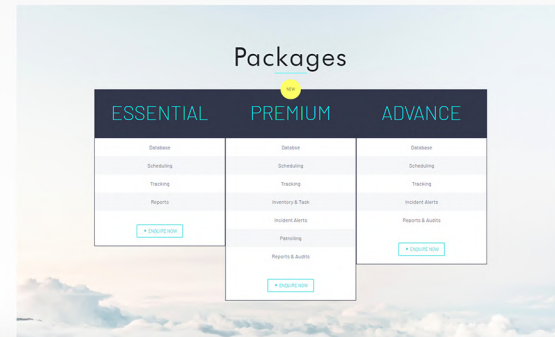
Packages

ESSENTIAL

Database

Scheduling

Tracking

Reports

+ ENQUIRE NOW

NEW

PREMIUM

Databse

Scheduling

Tracking

Inventory & Task

Incident Alerts

Patroling

Reports & Audits

+ ENQUIRE NOW

ADVANCE

Databse

Scheduling

Tracking

Incident Alerts

Reports & Audits

+ ENQUIRE NOW